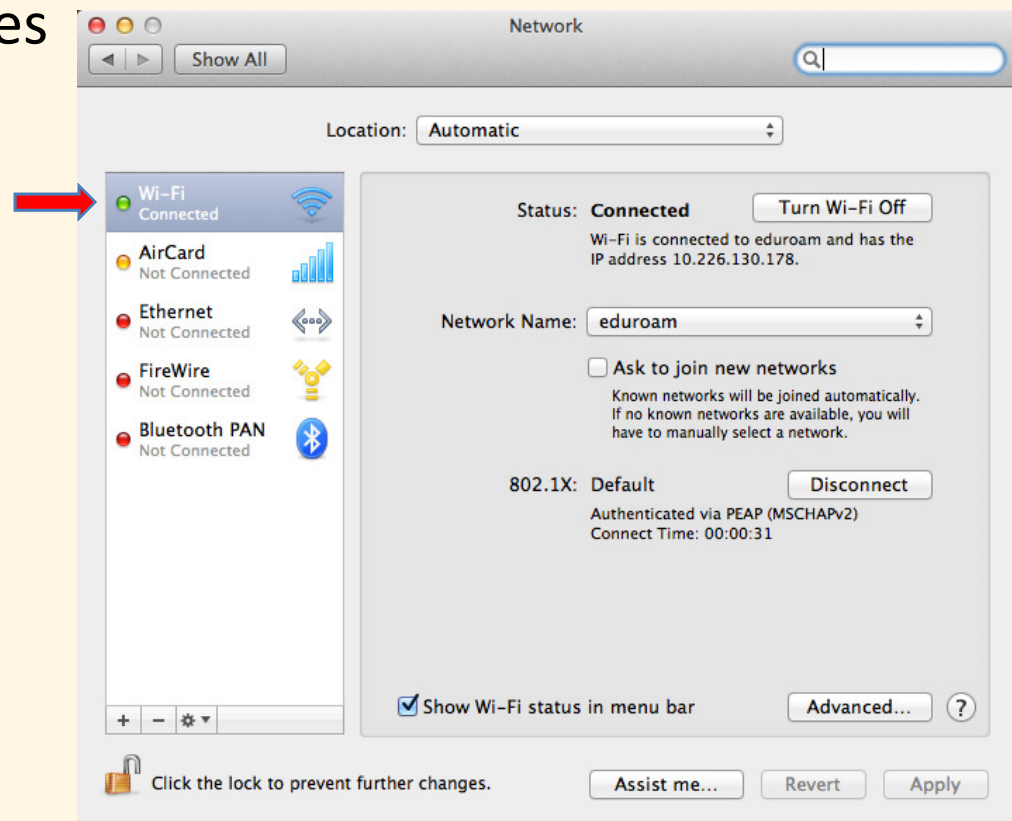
es

Network

Show All

Location: Automatic

Wi-Fi
Connected

AirCard
Not Connected

Ethernet
Not Connected

FireWire
Not Connected

Bluetooth PAN
Not Connected

Status: Connected

Turn Wi-Fi Off

Wi-Fi is connected to eduroam and has the IP address 10.226.130.178.

Network Name: eduroam

Ask to join new networks

Known networks will be joined automatically. If no known networks are available, you will have to manually select a network.

802.1X: Default

Disconnect

Authenticated via PEAP (MSCHAPv2)
Connect Time: 00:00:31

Show Wi-Fi status in menu bar

Advanced...

?

+ −

Click the lock to prevent further changes.

Assist me...

Revert

Apply